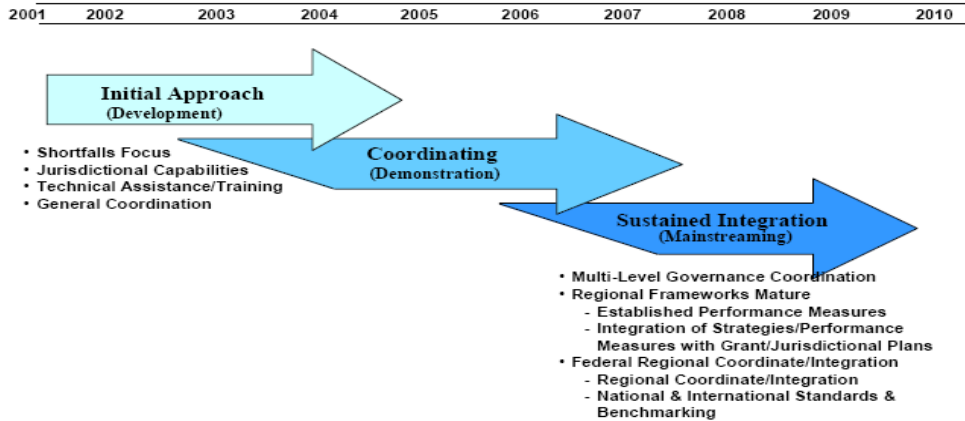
2001 2002 2003 2004 2005 2006 2007 2008 2009 2010

Initial Approach
(Development)

• Shortfalls Focus
• Jurisdictional Capabilities
• Technical Assistance/Training
• General Coordination

Coordinating
(Demonstration)

Sustained Integration
(Mainstreaming)

• Multi-Level Governance Coordination
• Regional Frameworks Mature
- Established Performance Measures
- Integration of Strategies/Performance Measures with Grant/Jurisdictional Plans
• Federal Regional Coordinate/Integration
- Regional Coordinate/Integration
- National & International Standards & Benchmarking